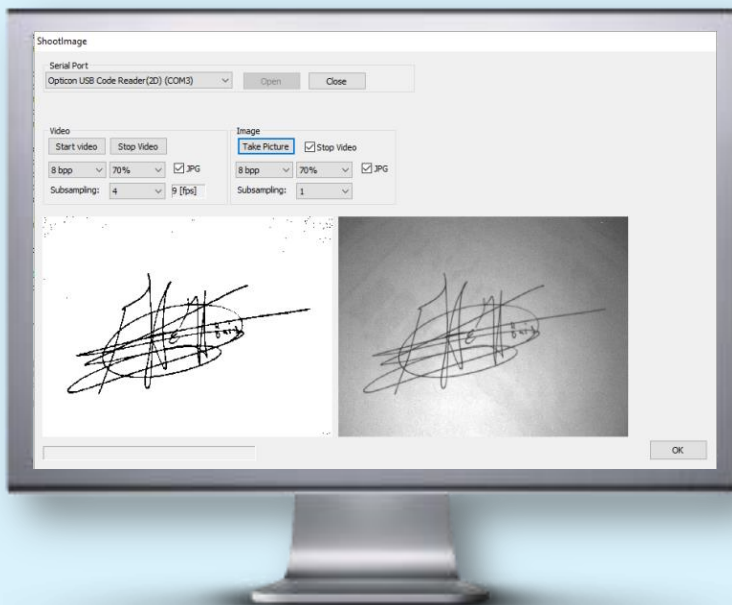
ShootImage

Serial Port
Opticon USB Code Reader(2D) (COM3)
Open
Close

Video
Start video
Stop Video
8 bpp
70%
JPG
Subsampling:
4
9 [fps]

Image
Take Picture
Stop Video
8 bpp
70%
JPG
Subsampling:
1

OK